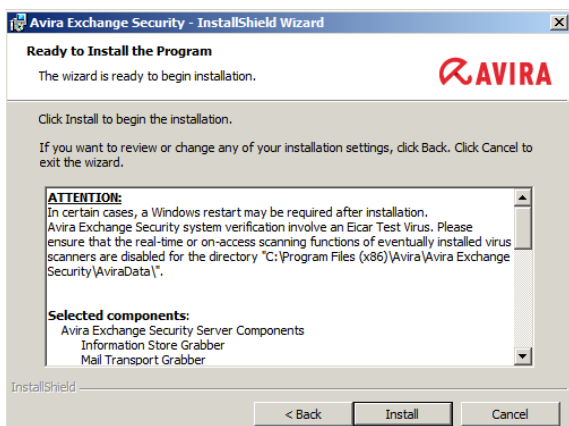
Avira Exchange Security - InstallShield Wizard

Ready to Install the Program

The wizard is ready to begin installation.

AVIRA

Click Install to begin the installation.

If you want to review or change any of your installation settings, click Back. Click Cancel to exit the wizard.

ATTENTION:
In certain cases, a Windows restart may be required after installation.
Avira Exchange Security system verification involve an Eicar Test Virus. Please ensure that the real-time or on-access scanning functions of eventually installed virus scanners are disabled for the directory "C:\Program Files (x86)\Avira\Avira Exchange Security\AviraData\".

Selected components:
Avira Exchange Security Server Components
Information Store Grabber
Mail Transport Grabber

InstallShield

< Back

Install

Cancel